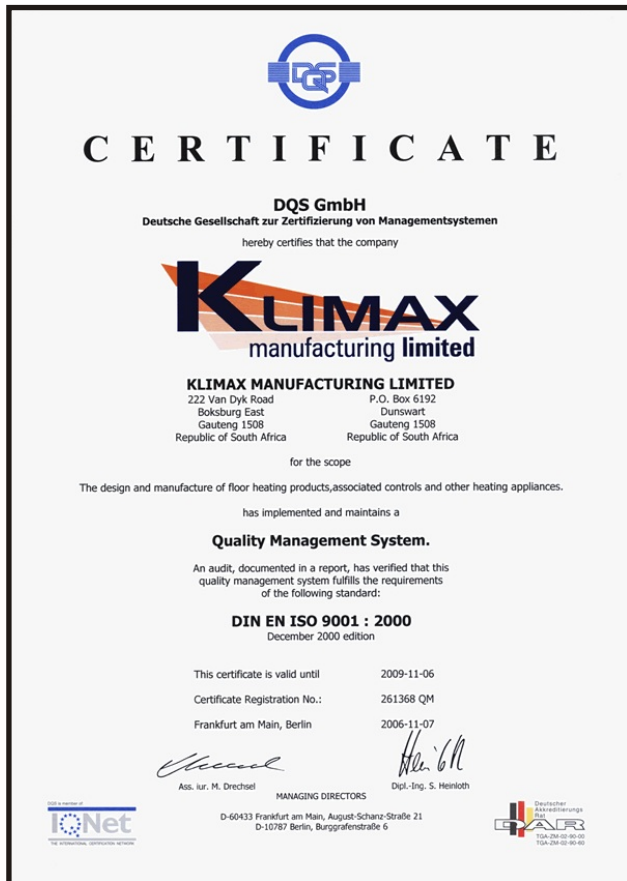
DQS

CERTIFICATE

DQS GmbH
Deutsche Gesellschaft zur Zertifizierung von Managementsystemen

hereby certifies that the company

KLIMAX
manufacturing limited

KLIMAX MANUFACTURING LIMITED

222 Van Dyk Road
Boksburg East
Gauteng 1508
Republic of South Africa

P.O. Box 6192
Dunswart
Gauteng 1508
Republic of South Africa

for the scope

The design and manufacture of floor heating products,associated controls and other heating appliances.

has implemented and maintains a

Quality Management System.

An audit, documented in a report, has verified that this quality management system fulfills the requirements of the following standard:

DIN EN ISO 9001 : 2000
December 2000 edition

| This certificate is valid until | 2009-11-06 |
|---|---|
| Certificate Registration No.: | 261368 QM |
| Frankfurt am Main, Berlin | 2006-11-07 |

Ass. iur. M. Drechsel
Dipl.-Ing. S. Heinloth
MANAGING DIRECTORS

DQS is member of
IQNet
THE INTERNATIONAL CERTIFICATION NETWORK

D-60433 Frankfurt am Main, August-Schanz-Straße 21
D-10787 Berlin, Burggrafenstraße 6

Deutscher Akkreditierungs Rat
DAR
TGA-ZM-02-90-00
TGA-ZM-02-90-60